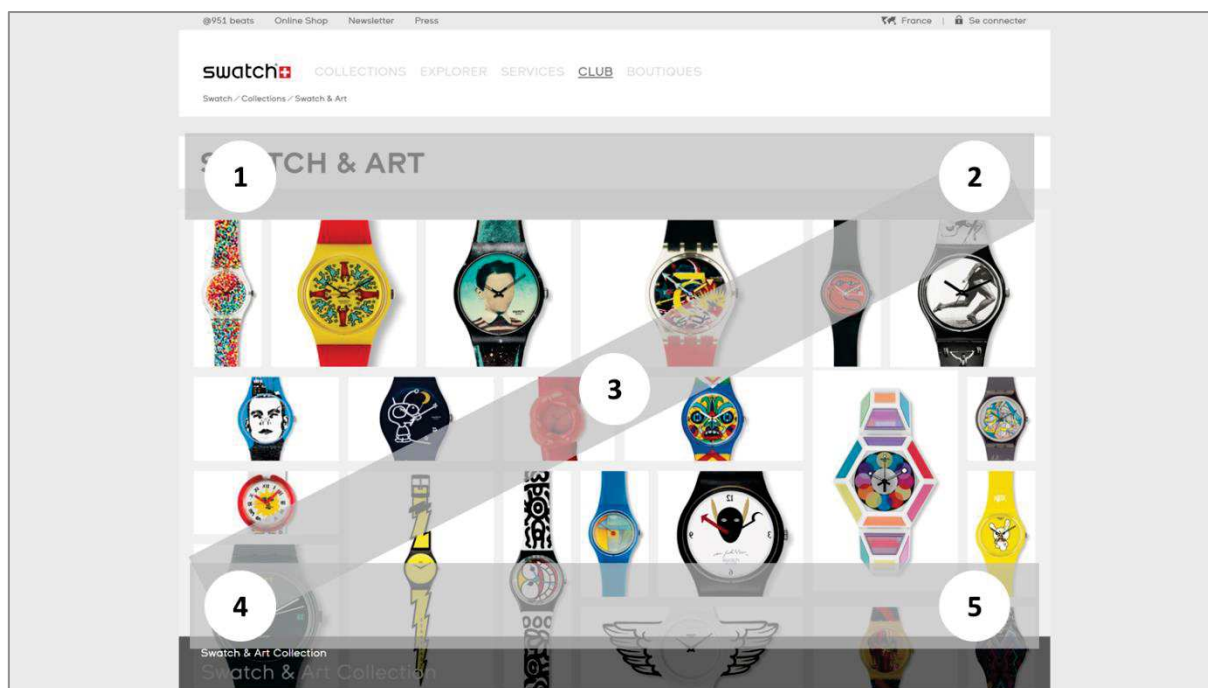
@951 beats Online Shop Newsletter Press

France | Se connecter

swatch COLLECTIONS EXPLORER SERVICES CLUB BOUTIQUES

Swatch / Collections / Swatch & Art

S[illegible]TCH & ART

1

2

3

4

5

Swatch & Art Collection

Swatch & Art Collection